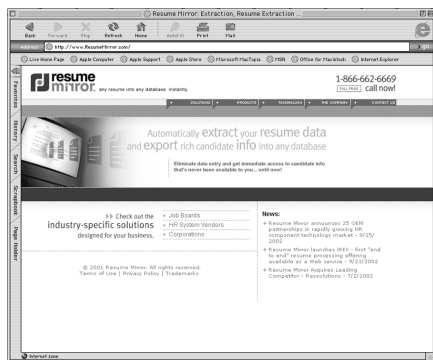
Resume Mirror: Extraction, Resume Extraction ...

Back Forward Stop Refresh Home AutoFill Print Mail

Address http://www.ResumeMirror.com/ go

Live Home Page Apple Computer Apple Support Apple Store Microsoft MacTopia MSN Office for Macintosh Internet Explorer

Favorites History Search Scrapbook Page Holder

resume mirror. any resume into any database. instantly

1-866-662-6669 TOLL FREE call now!

SOLUTIONS PRODUCTS TECHNOLOGY THE COMPANY CONTACT US

Automatically extract your resume data and export rich candidate info into any database

Eliminate data entry and get immediate access to candidate info that's never been available to you... until now!

Check out the industry-specific solutions designed for your business.

Job Boards
HR System Vendors
Corporations

News:

Resume Mirror announces 25 OEM partnerships in rapidly growing HR component technology market - 9/25/2002

Resume Mirror launches iREX - first "end to end" resume processing offering available as a Web service - 9/23/2002

Resume Mirror Acquires Leading Competitor - Resolutions - 7/2/2002

© 2001 Resume Mirror. All rights reserved. Terms of Use | Privacy Policy | Trademarks

Internet zone